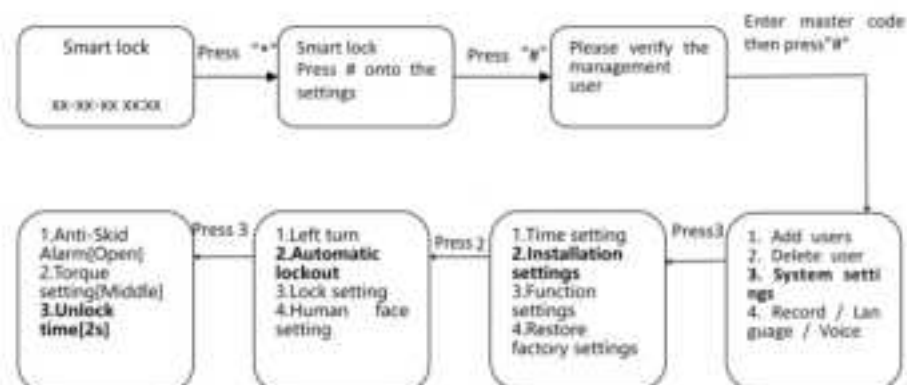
Smart lock

XX-XX-XX XX:XX

Press "*"

Smart lock
Press # onto the settings

Press "#"

Please verify the management user

Enter master code then press"#"

1. Add users
2. Delete user
**3. System settings**
4. Record / Language / Voice

Press3

1.Time setting
**2.Installation settings**
3.Function settings
4.Restore factory settings

Press 2

1.Left turn
**2.Automatic lockout**
3.Lock setting
4.Human face setting

Press 3

1.Anti-Skid Alarm(Open)
2.Torque setting(Middle)
**3.Unlock time(2s)**